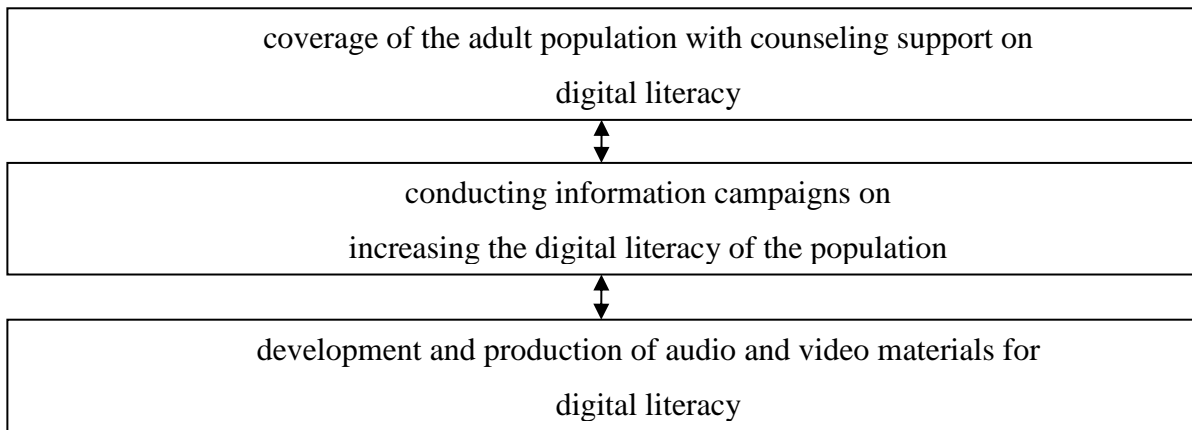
coverage of the adult population with counseling support on digital literacy

conducting information campaigns on increasing the digital literacy of the population

development and production of audio and video materials for digital literacy